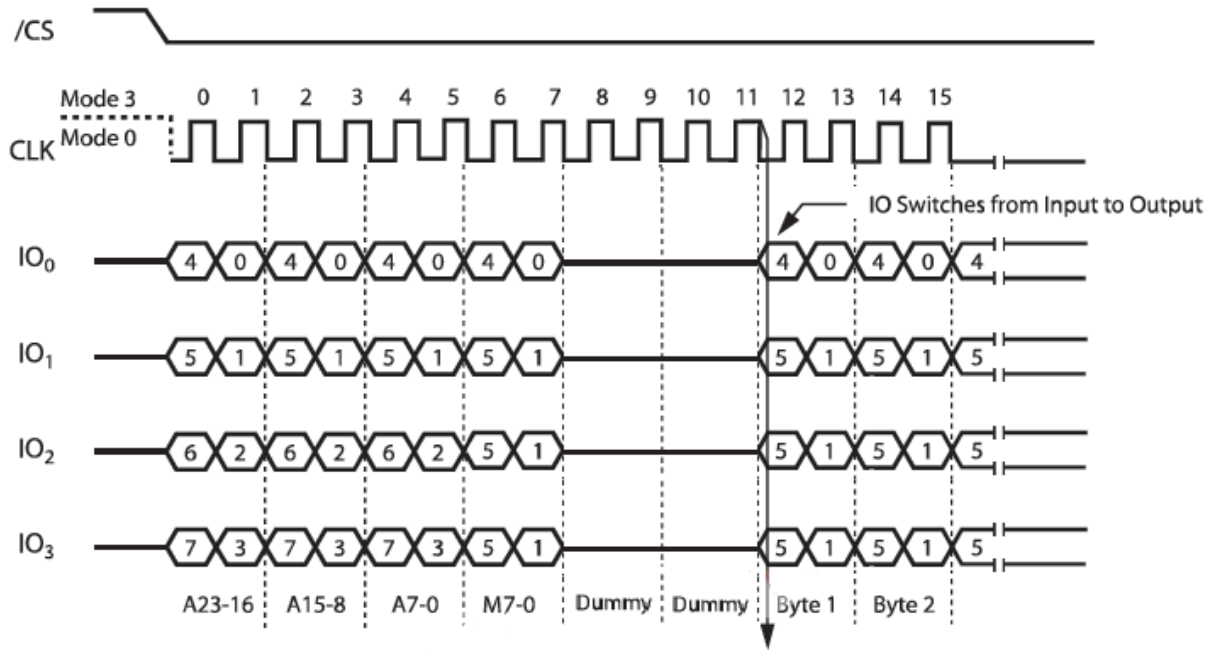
/CS

Mode 3
CLK Mode 0

0 1 2 3 4 5 6 7 8 9 10 11 12 13 14 15

IO Switches from Input to Output

$IO_0$ 4 0 4 0 4 0 4 0 4 0 4 0 4

$IO_1$ 5 1 5 1 5 1 5 1 5 1 5 1 5

$IO_2$ 6 2 6 2 6 2 5 1 5 1 5 1 5

$IO_3$ 7 3 7 3 7 3 5 1 5 1 5 1 5

A23-16 A15-8 A7-0 M7-0 Dummy Dummy Byte 1 Byte 2